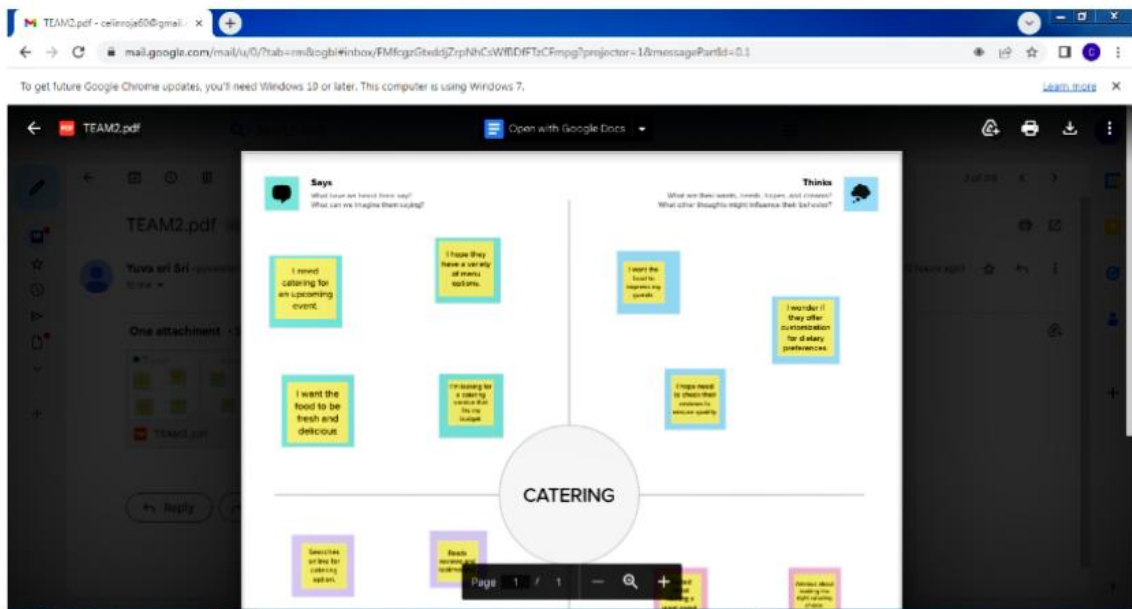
TEAM2.pdf - celinroja60@gmail. ×

mail.google.com/mail/u/0/?tab=rm&ogbl#inbox/FMfcgzGtxddjZrpNhCsWfBDFTzCFmpg?projector=1&messagePartId=0.1

To get future Google Chrome updates, you'll need Windows 10 or later. This computer is using Windows 7.

Learn more

TEAM2.pdf

Open with Google Docs

TEAM2.pdf

Yuva sri Sri

One attachment

TEAM2.pdf

Reply

Says

What have we heard them say? What can we imagine them saying?

Thinks

What are their wants, needs, hopes, and dreams? What other thoughts might influence their behavior?

I need catering for an upcoming event.

I hope they have a variety of menu options.

I want the food to impress my guests.

I wonder if they offer customization for dietary preferences.

I want the food to be fresh and delicious.

I'm looking for a catering service that fits my budget.

I hope need to check their reviews to ensure quality.

CATERING

Searches online for catering option.

Reads reviews and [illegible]

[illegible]

Worries about making the right catering choice.

Page 1 / 1